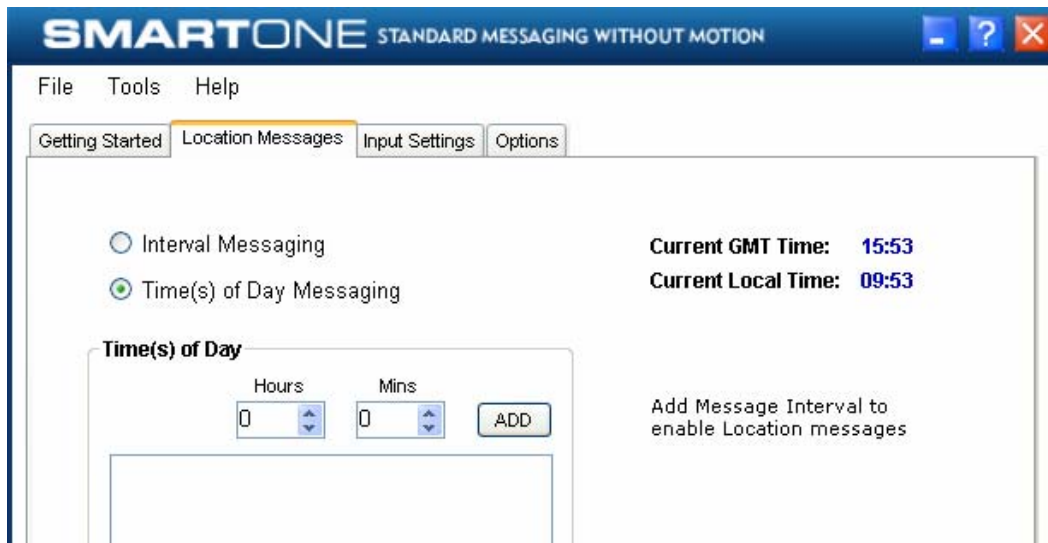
SMARTONE STANDARD MESSAGING WITHOUT MOTION

? X

File Tools Help

Getting Started | Location Messages | Input Settings | Options

Interval Messaging

Time(s) of Day Messaging

Current GMT Time: 15:53

Current Local Time: 09:53

Time(s) of Day

Hours Mins

0 0 ADD

Add Message Interval to enable Location messages